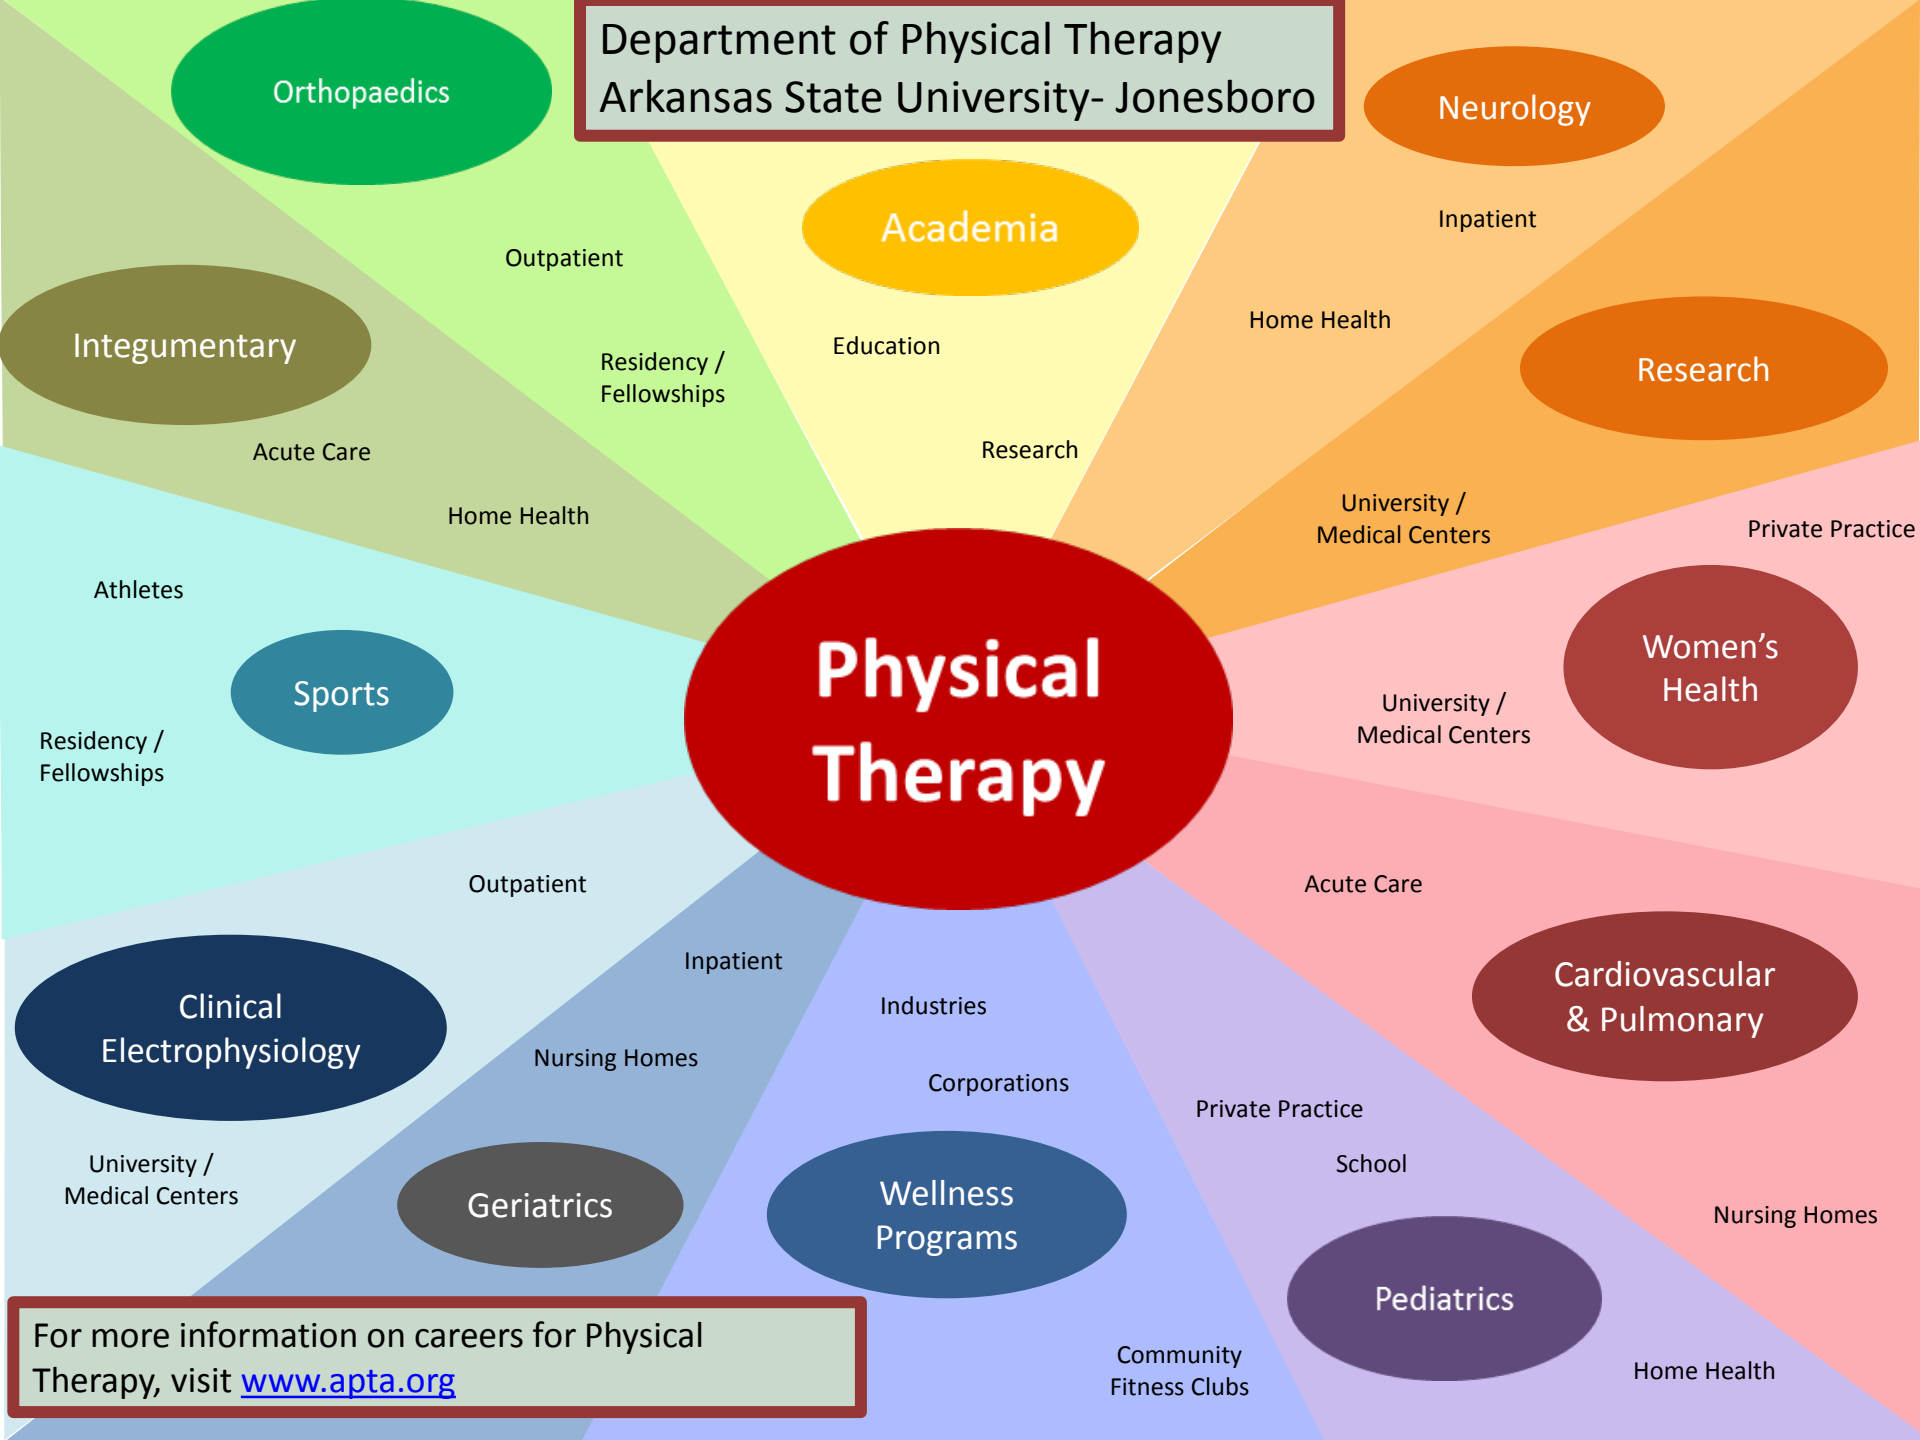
Department of Physical Therapy
Arkansas State University- Jonesboro

Orthopaedics

Outpatient

Residency / Fellowships

Academia

Education

Research

Neurology

Inpatient

Home Health

Research

University / Medical Centers

Private Practice

Integumentary

Acute Care

Home Health

Athletes

Sports

Residency / Fellowships

Physical Therapy

Women's Health

University / Medical Centers

Outpatient

Inpatient

Clinical Electrophysiology

Nursing Homes

University / Medical Centers

Geriatrics

Industries

Corporations

Wellness Programs

Acute Care

Cardiovascular & Pulmonary

Private Practice

School

Nursing Homes

Pediatrics

Home Health

Community Fitness Clubs

For more information on careers for Physical Therapy, visit www.apta.org